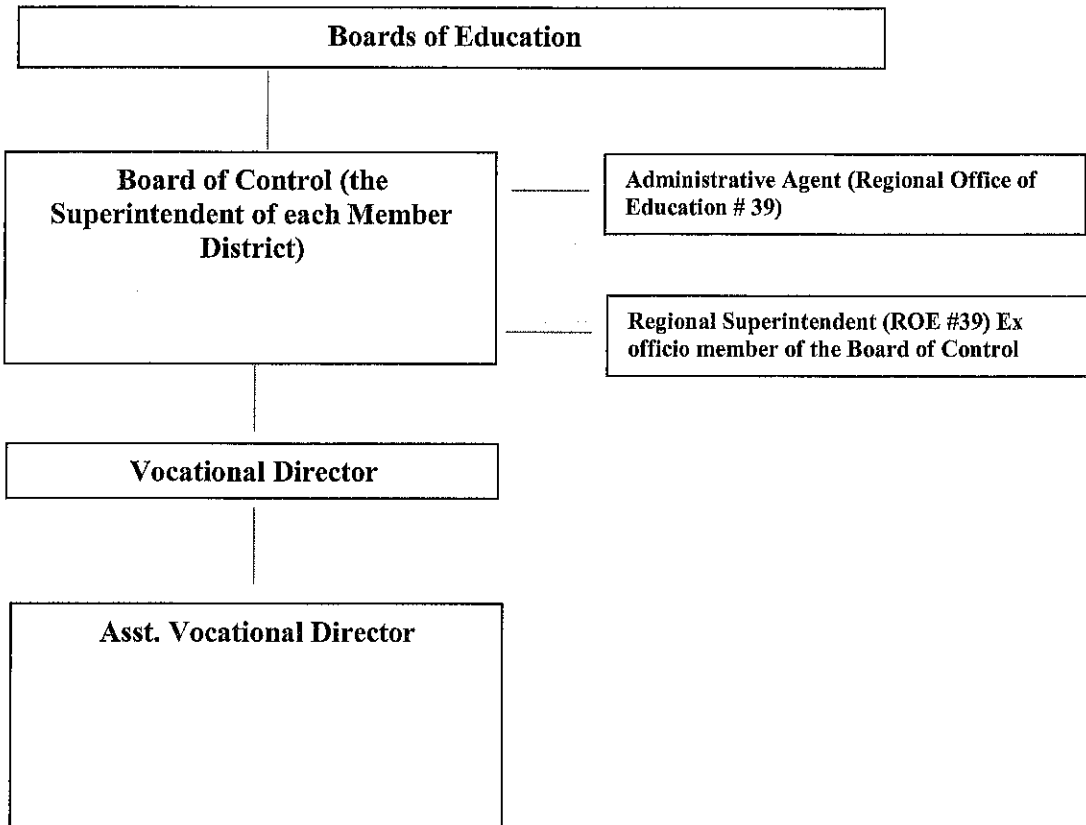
Boards of Education

Board of Control (the Superintendent of each Member District)

Administrative Agent (Regional Office of Education # 39)

Regional Superintendent (ROE #39) Ex officio member of the Board of Control

Vocational Director

Asst. Vocational Director